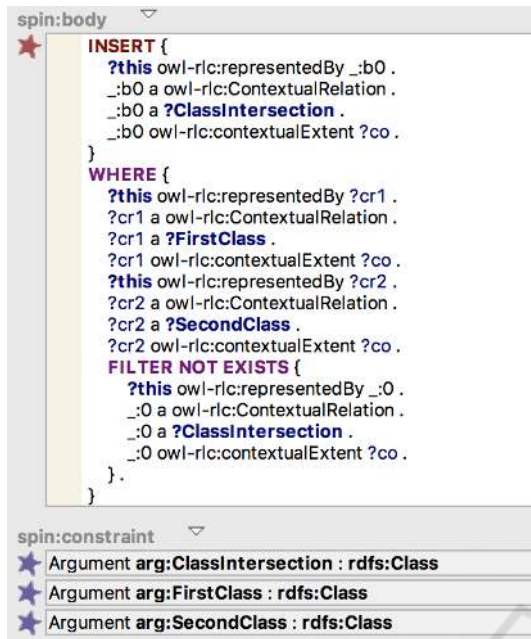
spin:body

INSERT {
?this owl-rlc:representedBy _:b0 .
_:b0 a owl-rlc:ContextualRelation .
_:b0 a ?ClassIntersection .
_:b0 owl-rlc:contextualExtent ?co .
}
WHERE {
?this owl-rlc:representedBy ?cr1 .
?cr1 a owl-rlc:ContextualRelation .
?cr1 a ?FirstClass .
?cr1 owl-rlc:contextualExtent ?co .
?this owl-rlc:representedBy ?cr2 .
?cr2 a owl-rlc:ContextualRelation .
?cr2 a ?SecondClass .
?cr2 owl-rlc:contextualExtent ?co .
FILTER NOT EXISTS {
?this owl-rlc:representedBy _:0 .
_:0 a owl-rlc:ContextualRelation .
_:0 a ?ClassIntersection .
_:0 owl-rlc:contextualExtent ?co .
} .
}

spin:constraint

Argument arg:ClassIntersection : rdfs:Class

Argument arg:FirstClass : rdfs:Class

Argument arg:SecondClass : rdfs:Class